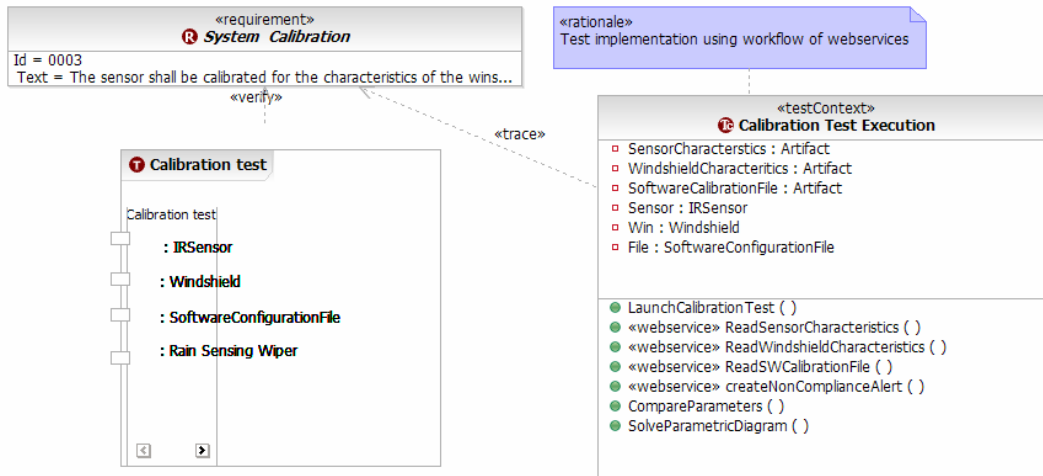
«requirement»
System Calibration
Id = 0003
Text = The sensor shall be calibrated for the characteristics of the wins...

«verify»

«rationale»
Test implementation using workflow of webservices

«trace»

Calibration test

Calibration test
: IRSensor
: Windshield
: SoftwareConfigurationFile
: Rain Sensing Wiper

«testContext»
Calibration Test Execution
SensorCharacterstics : Artifact
WindshieldCharacteritics : Artifact
SoftwareCalibrationFile : Artifact
Sensor : IRSensor
Win : Windshield
File : SoftwareConfigurationFile

LaunchCalibrationTest ( )
«webservice» ReadSensorCharacteristics ( )
«webservice» ReadWindshieldCharacteristics ( )
«webservice» ReadSWCalibrationFile ( )
«webservice» createNonComplianceAlert ( )
CompareParameters ( )
SolveParametricDiagram ( )